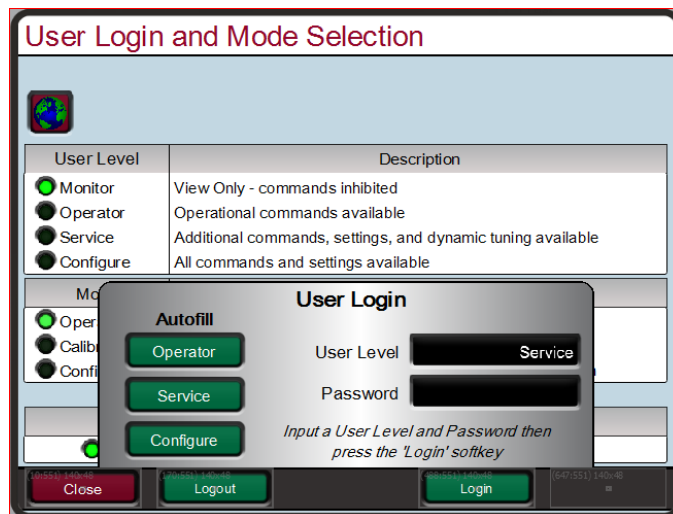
User Login and Mode Selection

| User Level | Description |
|---|---|
| Monitor | View Only - commands inhibited |
| Operator | Operational commands available |
| Service | Additional commands, settings, and dynamic tuning available |
| Configure | All commands and settings available |

Mo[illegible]
Oper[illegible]
Calib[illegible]
Confi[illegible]

User Login

Autofill

Operator

Service

Configure

User Level Service

Password

Input a User Level and Password then press the 'Login' softkey

(10,551) 140x48
Close

(170,551) 140x48
Logout

(488,551) 140x48
Login

(647,551) 140x48